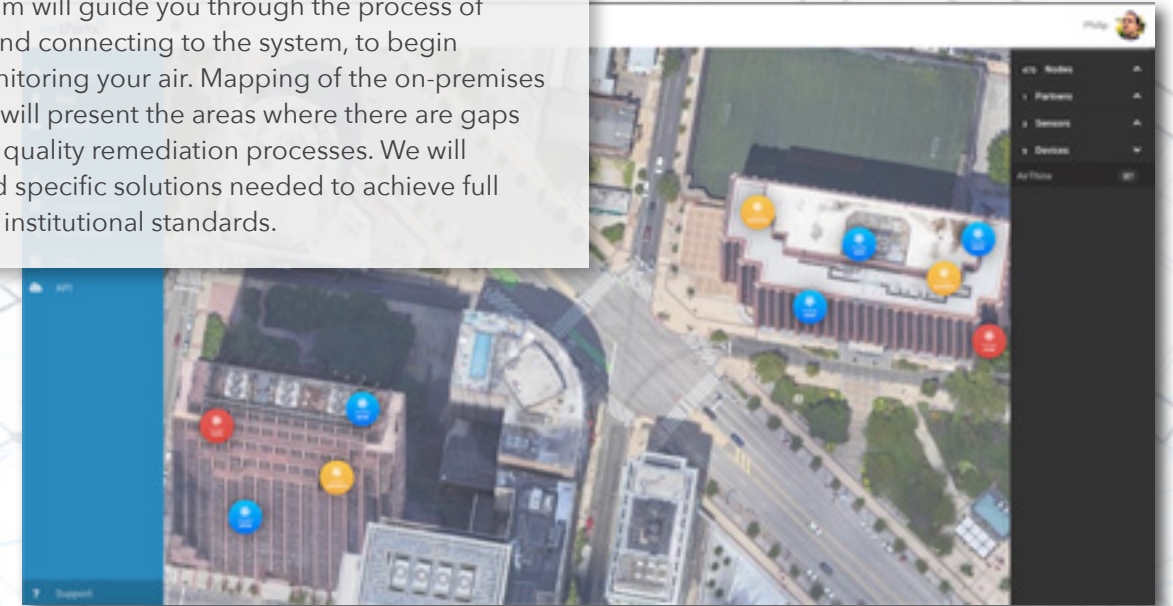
m will guide you through the process of nd connecting to the system, to begin nitoring your air. Mapping of the on-premises will present the areas where there are gaps quality remediation processes. We will d specific solutions needed to achieve full institutional standards.

Philip

Nodes
Partners
Sensors
Devices
Air Filters

API

Support